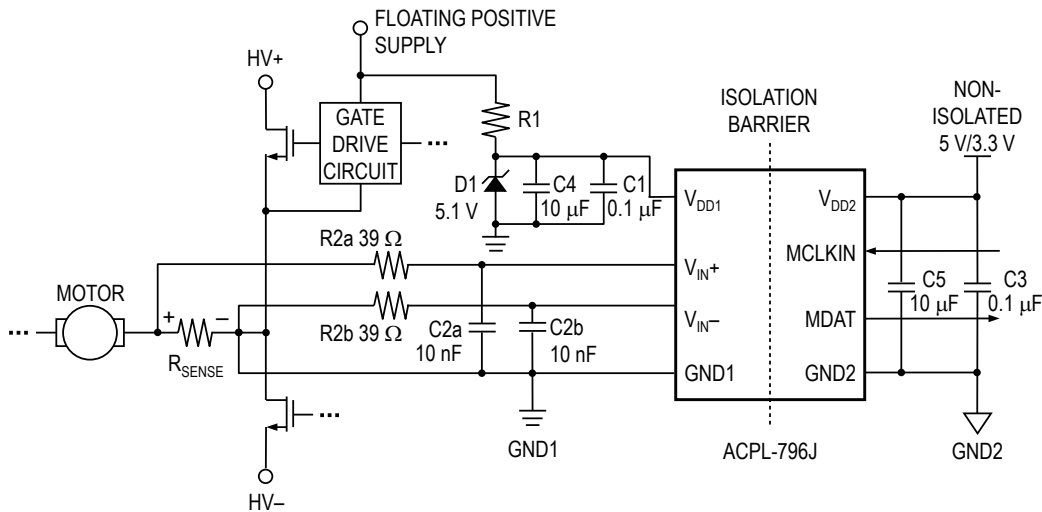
FLOATING POSITIVE SUPPLY

HV+

GATE DRIVE CIRCUIT

...

R1

D1
5.1 V

C4
10 μF

C1
0.1 μF

ISOLATION BARRIER

NON-ISOLATED
5 V/3.3 V

$V_{DD1}$

$V_{DD2}$

MCLKIN

R2a 39 Ω

$V_{IN}+$

MOTOR

...

+

–

R2b 39 Ω

$V_{IN}-$

MDAT

C5
10 μF

C3
0.1 μF

C2a
10 nF

C2b
10 nF

$R_{SENSE}$

GND1

GND2

...

GND1

ACPL-796J

GND2

HV–